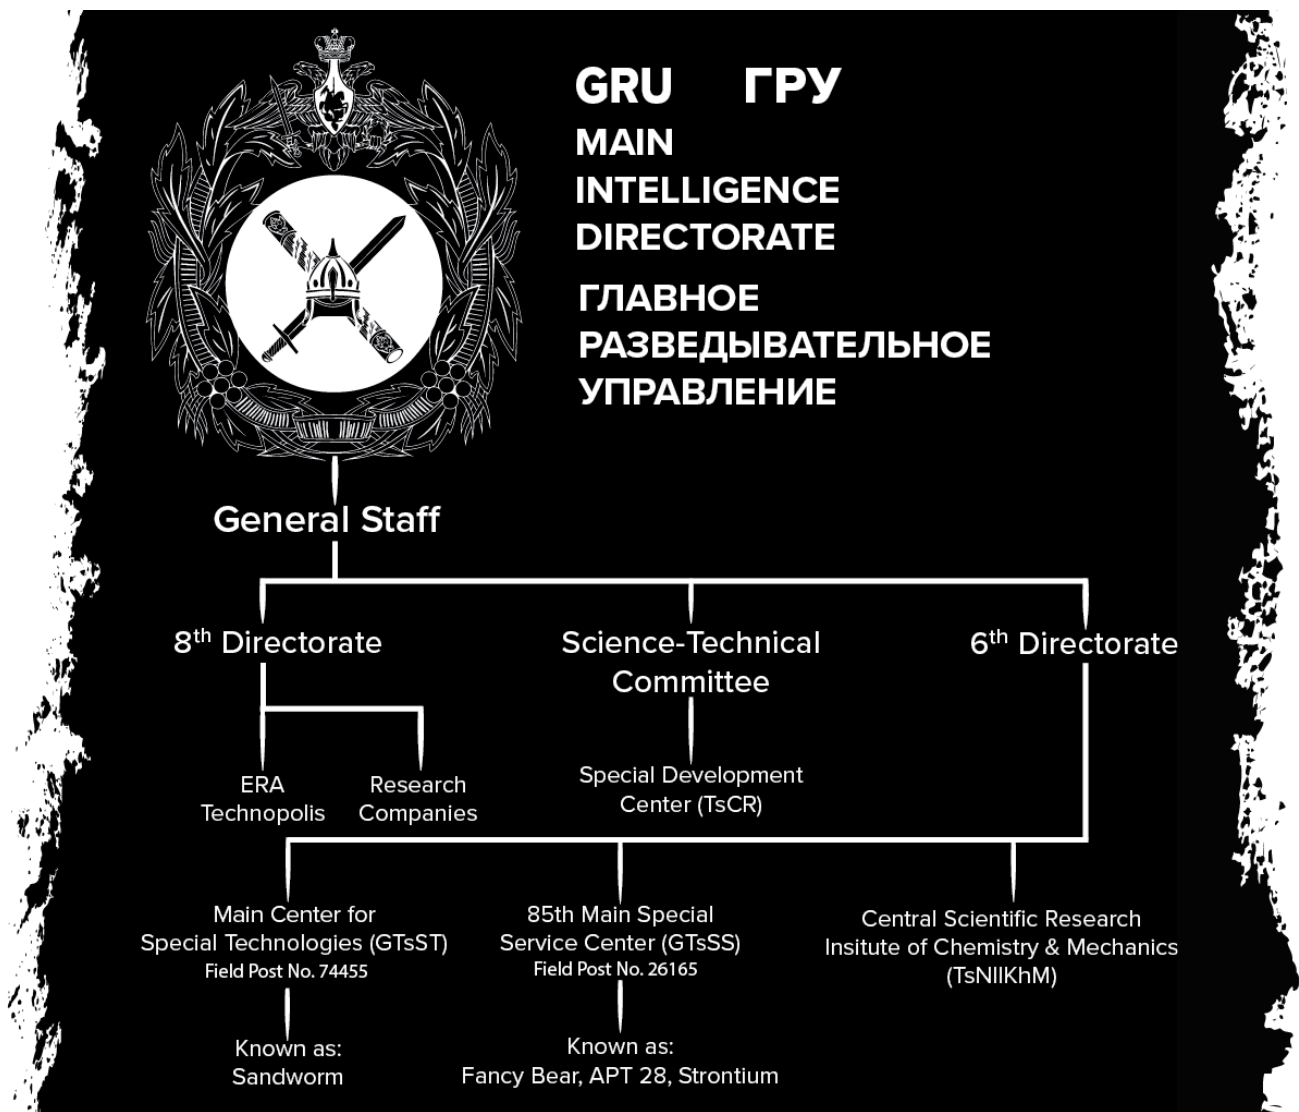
GRU ГРУ
MAIN INTELLIGENCE DIRECTORATE
ГЛАВНОЕ РАЗВЕДЫВАТЕЛЬНОЕ УПРАВЛЕНИЕ

General Staff

8$^{th}$ Directorate

Science-Technical Committee

6$^{th}$ Directorate

ERA Technopolis

Research Companies

Special Development Center (TsCR)

Main Center for Special Technologies (GTsST)
Field Post No. 74455

85th Main Special Service Center (GTsSS)
Field Post No. 26165

Central Scientific Research Insitute of Chemistry & Mechanics (TsNIIKhM)

Known as: Sandworm

Known as: Fancy Bear, APT 28, Strontium